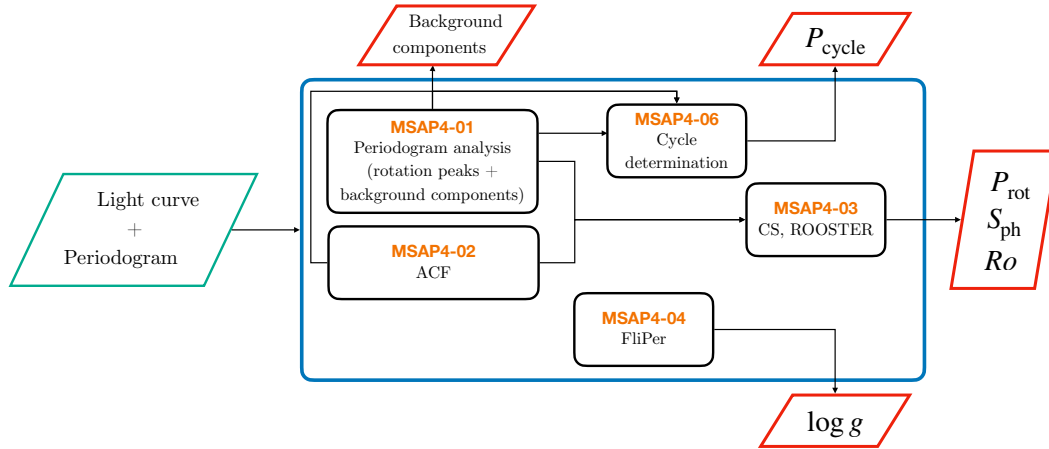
Background components

$P_{\mathrm{cycle}}$

Light curve + Periodogram

MSAP4-01
Periodogram analysis (rotation peaks + background components)

MSAP4-06
Cycle determination

MSAP4-03
CS, ROOSTER

MSAP4-02
ACF

MSAP4-04
FliPer

$P_{\mathrm{rot}}$
$S_{\mathrm{ph}}$
$Ro$

$\log g$